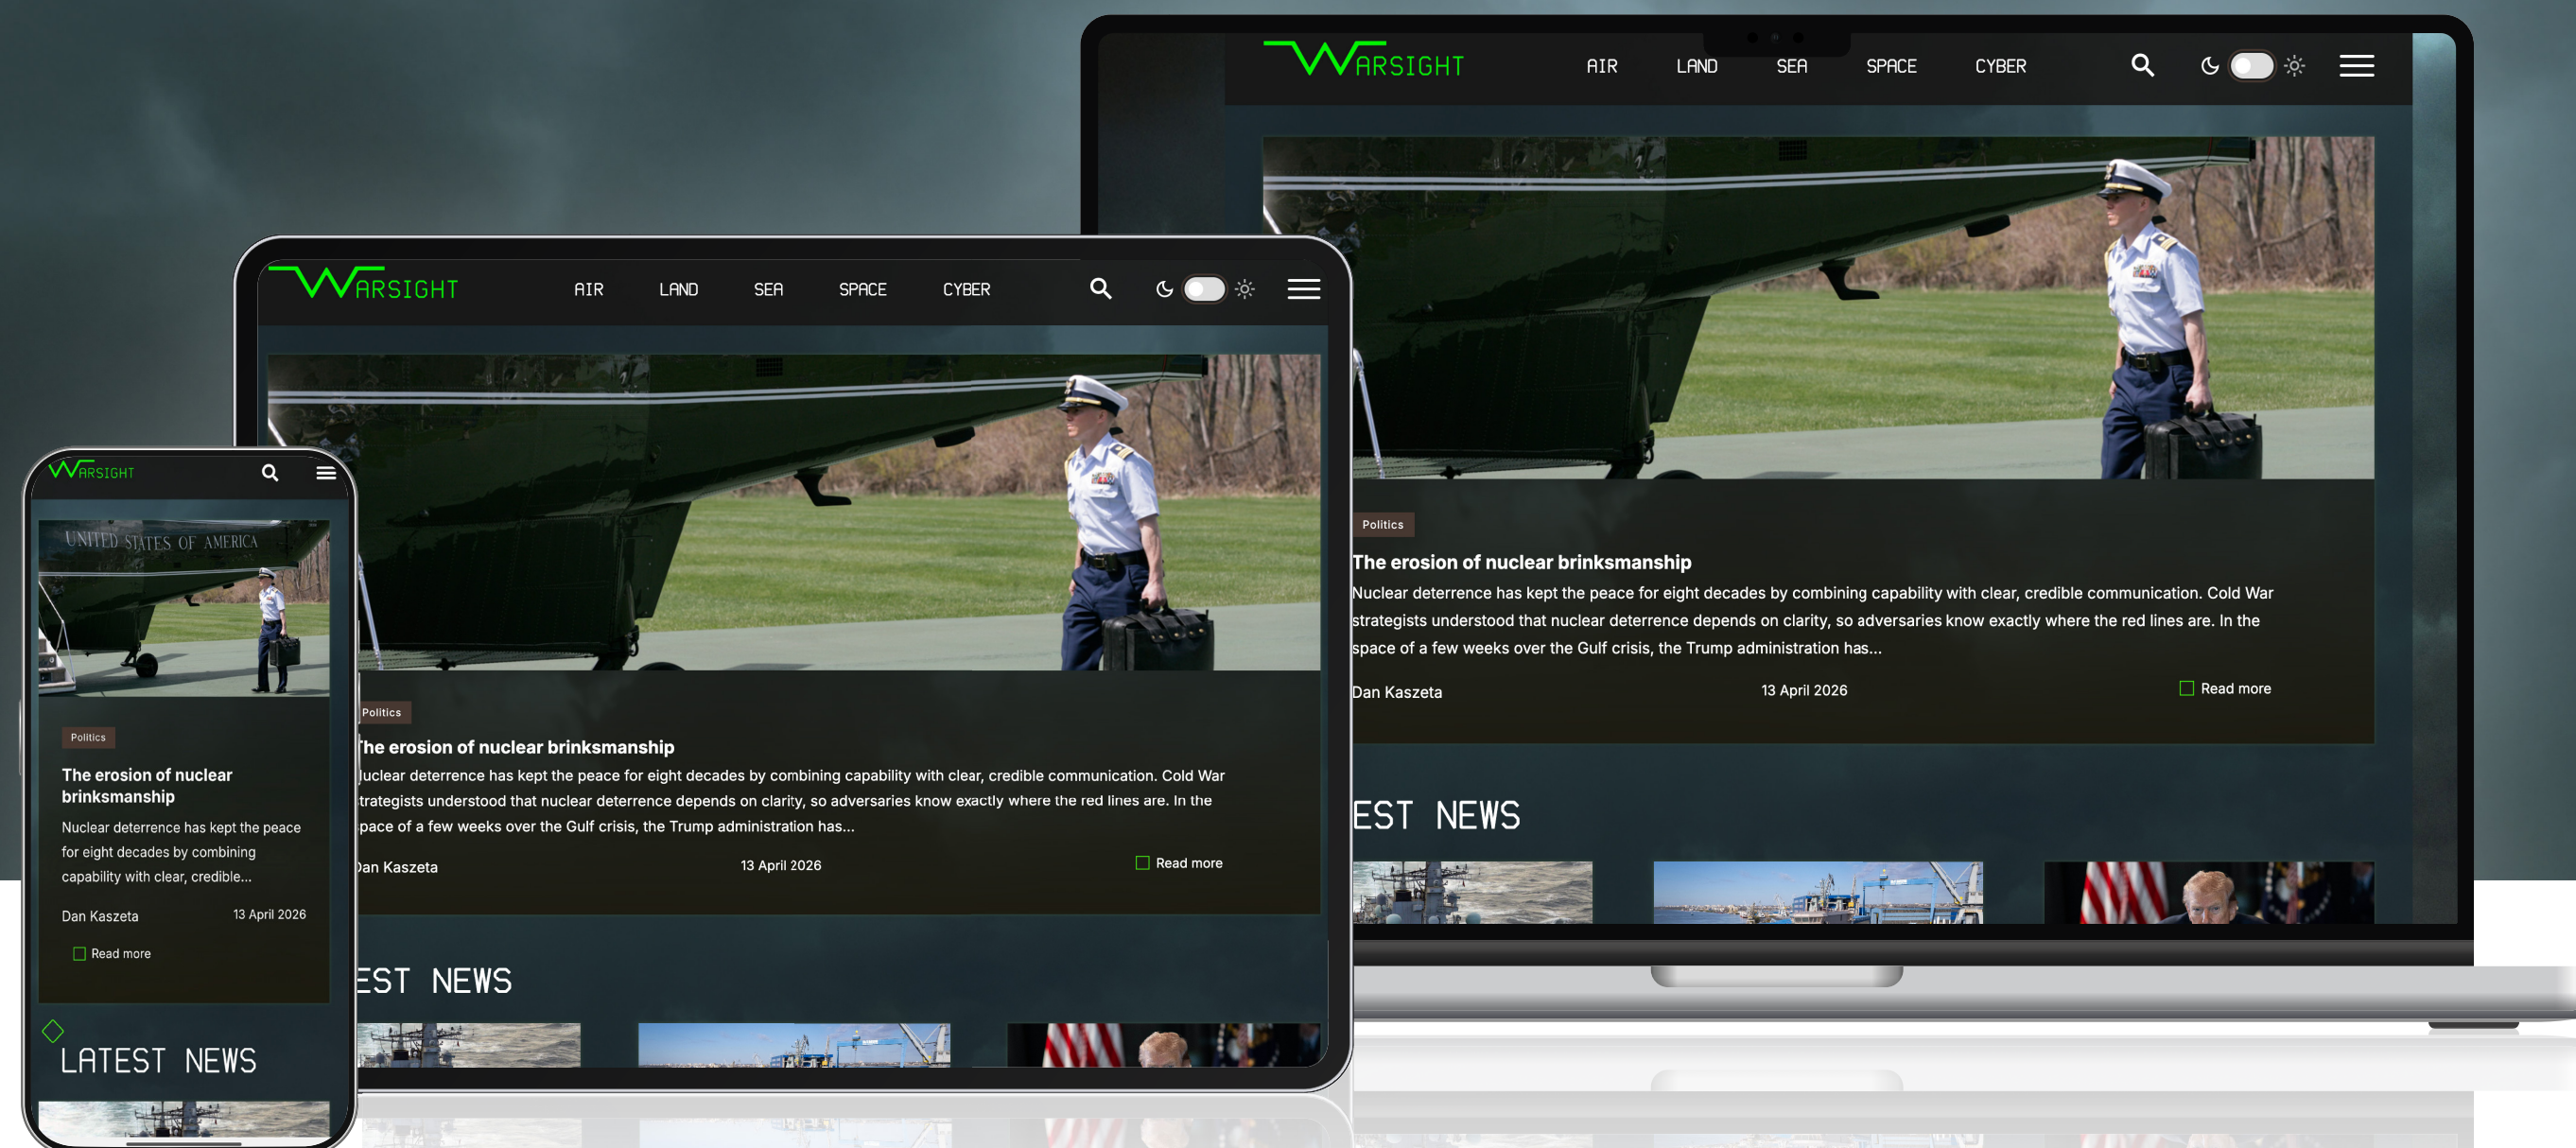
WARSIGHT

AIR LAND SEA SPACE CYBER

Politics

The erosion of nuclear brinksmanship

Nuclear deterrence has kept the peace for eight decades by combining capability with clear, credible communication. Cold War strategists understood that nuclear deterrence depends on clarity, so adversaries know exactly where the red lines are. In the space of a few weeks over the Gulf crisis, the Trump administration has...

Dan Kaszeta 13 April 2026 Read more

EST NEWS

WARSIGHT

AIR LAND SEA SPACE CYBER

Politics

he erosion of nuclear brinksmanship

luclear deterrence has kept the peace for eight decades by combining capability with clear, credible communication. Cold War trategists understood that nuclear deterrence depends on clarity, so adversaries know exactly where the red lines are. In the pace of a few weeks over the Gulf crisis, the Trump administration has...

an Kaszeta 13 April 2026 Read more

EST NEWS

WARSIGHT

UNITED STATES OF AMERICA

Politics

The erosion of nuclear brinksmanship

Nuclear deterrence has kept the peace for eight decades by combining capability with clear, credible...

Dan Kaszeta 13 April 2026

Read more

LATEST NEWS